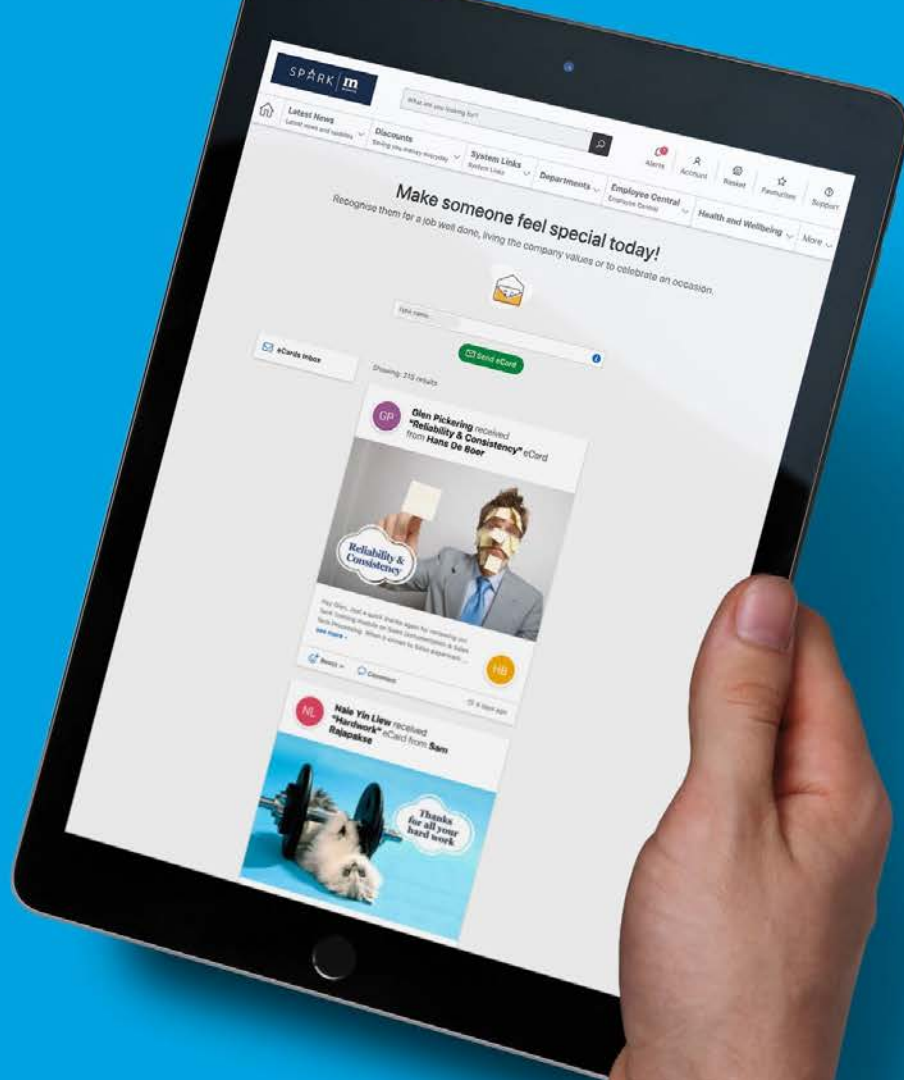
SPARK m

What are you looking for?

Latest News
Latest news and updates

Discounts
Saving you money everyday

System Links
System Links

Departments

Employee Central
Employee Central

Health and Wellbeing

More

Alerts

Account

Basket

Favourites

Support

Make someone feel special today!

Recognise them for a job well done, living the company values or to celebrate an occasion.

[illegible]

eCards Inbox

Send eCard

Showing: 215 results

GP

Glen Pickering received "Reliability & Consistency" eCard from Hans De Boer

Reliability & Consistency

Hey Glen, Just a quick thanks again for reviewing our Tech training module on Sales Documentation & Sales Tools Processing. When it comes to Sales experience ...
see more

HB

Boost

Comment

6 days ago

NL

Nale Yin Liew received "Hardwork" eCard from Sam Rajapakse

Thanks for all your hard work